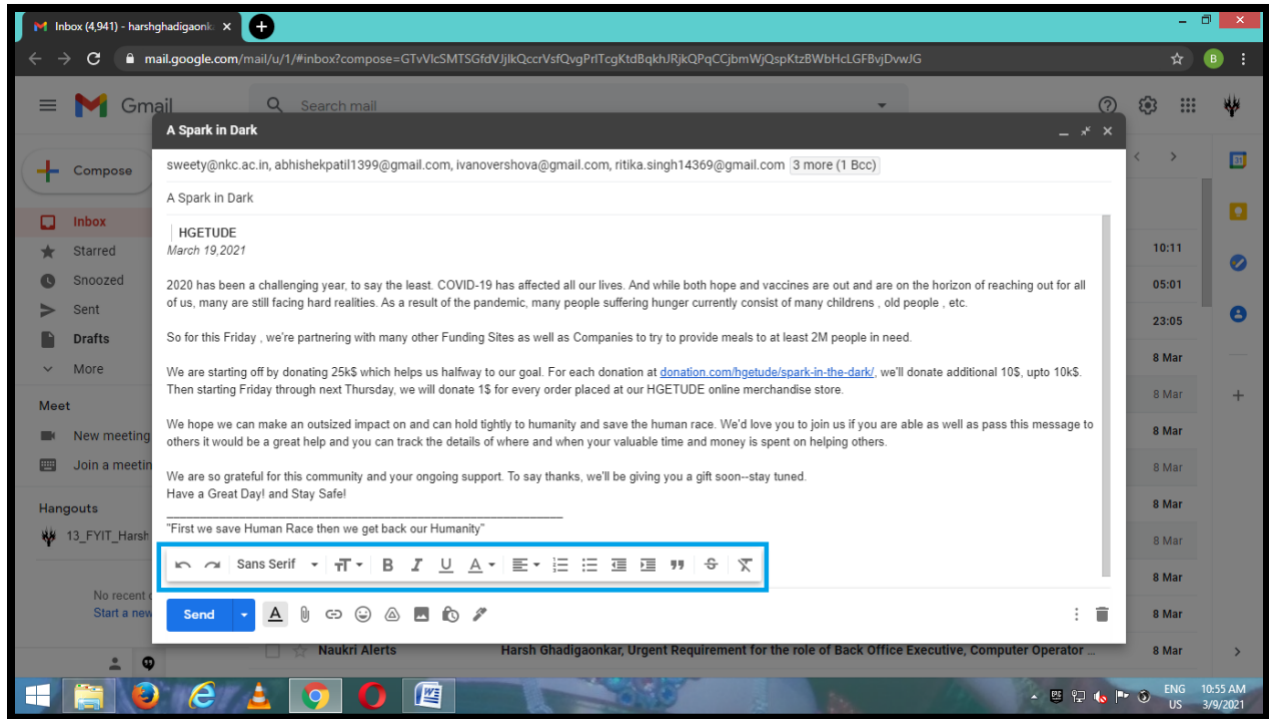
Inbox (4,941) - harshghadigaonk

mail.google.com/mail/u/1/#inbox?compose=GTvVlcSMTSGfdVJjlkQccrVsfQvgPrlTcgKtdBqkhJRjkQPqCCjbmWjQspKtzBWbHcLGFBvjDvwJG

Gmail

Search mail

Compose

Inbox

Starred

Snoozed

Sent

Drafts

More

Meet

New meeting

Join a meeting

Hangouts

13_FYIT_Harsh

No recent c

Start a new

A Spark in Dark

sweety@nkc.ac.in, abhishekpatil1399@gmail.com, ivanovershova@gmail.com, ritika.singh14369@gmail.com 3 more (1 Bcc)

A Spark in Dark

HGETUDE
March 19,2021

2020 has been a challenging year, to say the least. COVID-19 has affected all our lives. And while both hope and vaccines are out and are on the horizon of reaching out for all of us, many are still facing hard realities. As a result of the pandemic, many people suffering hunger currently consist of many childrens , old people , etc.

So for this Friday , we're partnering with many other Funding Sites as well as Companies to try to provide meals to at least 2M people in need.

We are starting off by donating 25k$ which helps us halfway to our goal. For each donation at donation.com/hgetude/spark-in-the-dark/, we'll donate additional 10$, upto 10k$. Then starting Friday through next Thursday, we will donate 1$ for every order placed at our HGETUDE online merchandise store.

We hope we can make an outsized impact on and can hold tightly to humanity and save the human race. We'd love you to join us if you are able as well as pass this message to others it would be a great help and you can track the details of where and when your valuable time and money is spent on helping others.

We are so grateful for this community and your ongoing support. To say thanks, we'll be giving you a gift soon--stay tuned.
Have a Great Day! and Stay Safe!

"First we save Human Race then we get back our Humanity"

Sans Serif

Send

10:11
05:01
23:05
8 Mar
8 Mar
8 Mar
8 Mar
8 Mar
8 Mar
8 Mar
8 Mar
8 Mar

Naukri Alerts
Harsh Ghadigaonkar, Urgent Requirement for the role of Back Office Executive, Computer Operator ...

ENG
US
10:55 AM
3/9/2021